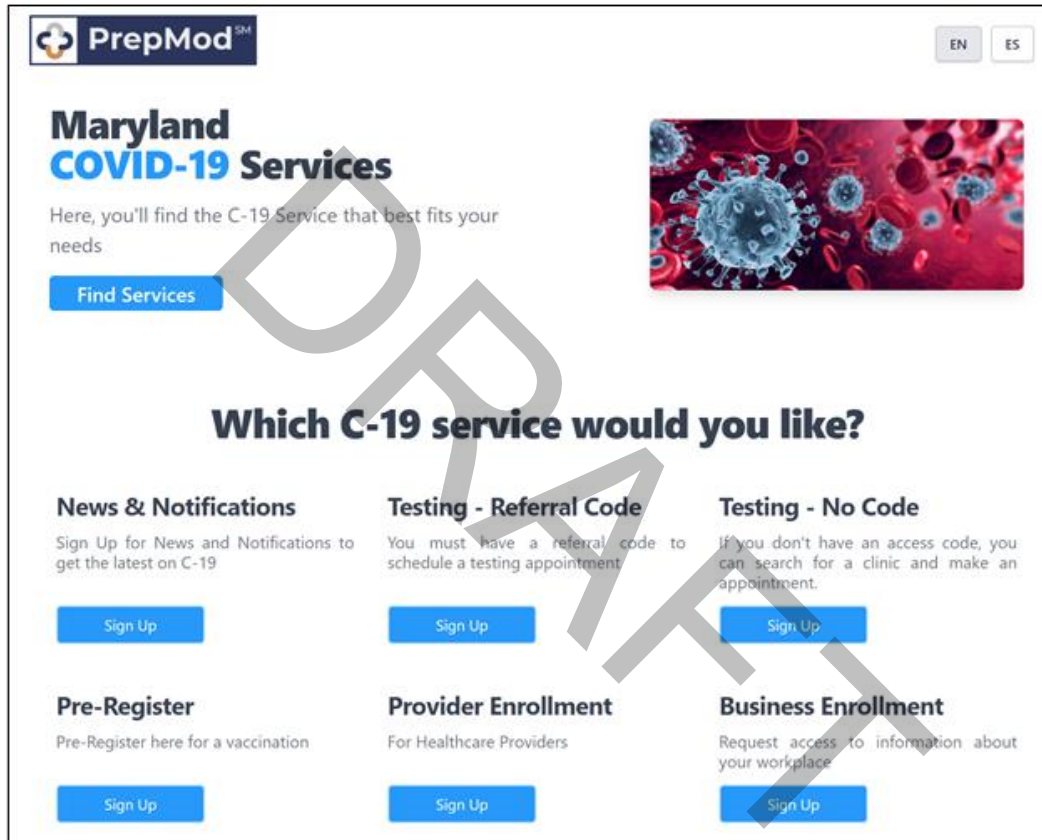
PrepMod℠

EN ES

Maryland
COVID-19 Services

Here, you'll find the C-19 Service that best fits your needs

Find Services

Which C-19 service would you like?

News & Notifications
Sign Up for News and Notifications to get the latest on C-19

Sign Up

Testing - Referral Code
You must have a referral code to schedule a testing appointment

Sign Up

Testing - No Code
If you don't have an access code, you can search for a clinic and make an appointment.

Sign Up

Pre-Register
Pre-Register here for a vaccination

Sign Up

Provider Enrollment
For Healthcare Providers

Sign Up

Business Enrollment
Request access to information about your workplace

Sign Up

DRAFT